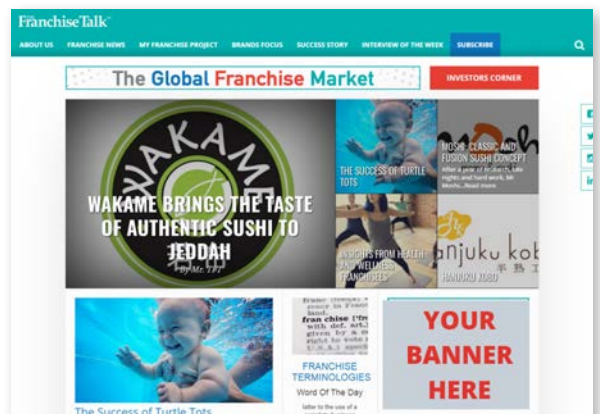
FranchiseTalk

ABOUT US FRANCHISE NEWS MY FRANCHISE PROJECT BRANDS FOCUS SUCCESS STORY INTERVIEW OF THE WEEK SUBSCRIBE

The Global Franchise Market

INVESTORS CORNER

WAKAME

WAKAME BRINGS THE TASTE OF AUTHENTIC SUSHI TO JEDDAH

By Mr. FFT

THE SUCCESS OF TURTLE TOTS

MOSHI: CLASSIC AND FUSION SUSHI CONCEPT

After a year of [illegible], late nights and hard work, Mr Moshi... Read more

INSIGHTS FROM HEALTH AND WELLNESS FRANCHISES

HANJUKU KOBO

anjuku kob

franchise

FRANCHISE TERMINOLOGIES

Word Of The Day

YOUR BANNER HERE

The Success of Turtle Tots